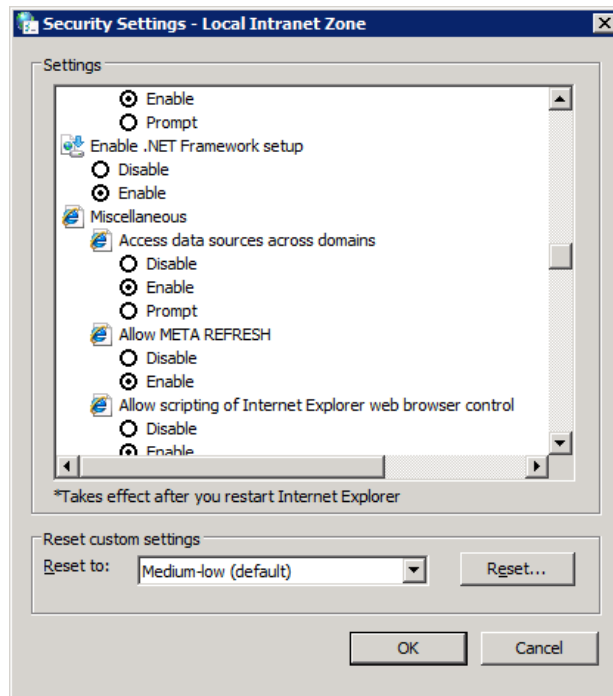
Security Settings - Local Intranet Zone

Settings

Enable
Prompt
Enable .NET Framework setup
Disable
Enable
Miscellaneous
Access data sources across domains
Disable
Enable
Prompt
Allow META REFRESH
Disable
Enable
Allow scripting of Internet Explorer web browser control
Disable
Enable

*Takes effect after you restart Internet Explorer

Reset custom settings
Reset to: Medium-low (default) Reset...

OK Cancel